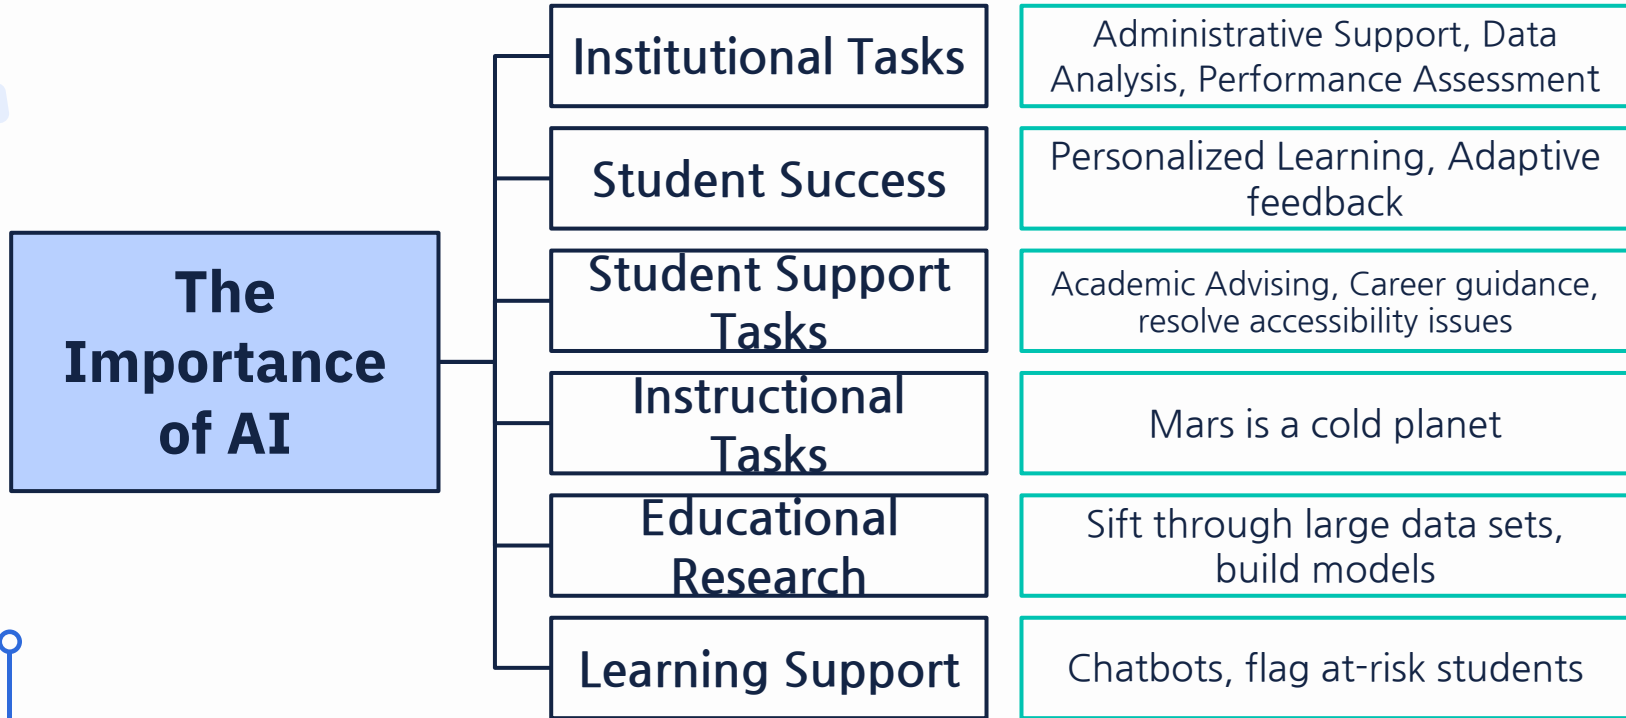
The Importance of AI

Institutional Tasks

Administrative Support, Data Analysis, Performance Assessment

Student Success

Personalized Learning, Adaptive feedback

Student Support Tasks

Academic Advising, Career guidance, resolve accessibility issues

Instructional Tasks

Mars is a cold planet

Educational Research

Sift through large data sets, build models

Learning Support

Chatbots, flag at-risk students